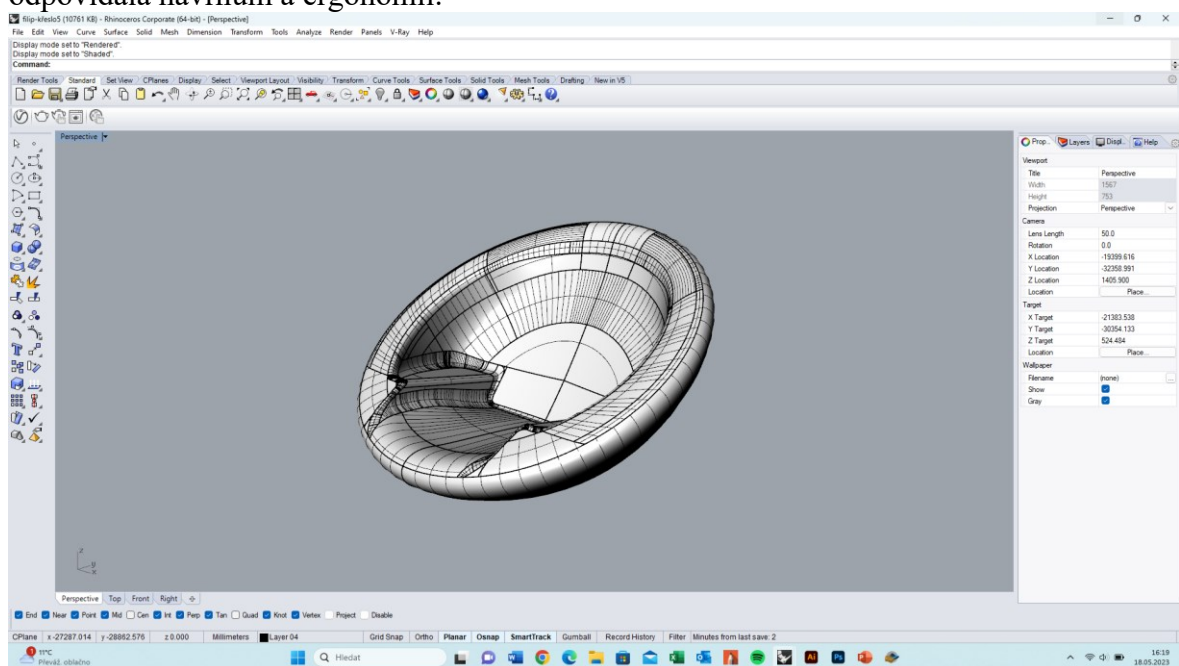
odpovídala návrhům a ergonomii.

filip-kreslo5 (10761 KB) - Rhinoceros Corporate (64-bit) - [Perspective]
File Edit View Curve Surface Solid Mesh Dimension Transform Tools Analyze Render Panels V-Ray Help

Display mode set to "Rendered".
Display mode set to "Shaded".
Command:

Render Tools Standard Set View CPlanes Display Select Viewport Layout Visibility Transform Curve Tools Surface Tools Solid Tools Mesh Tools Drafting New in V5

Perspective

Prop... Layers Displ... Help

Viewport
| Title | Perspective |
|---|---|
| Width | 1567 |
| Height | 753 |
| Projection | Perspective |

Camera
| Lens Length | 50.0 |
|---|---|
| Rotation | 0.0 |
| X Location | -19399.616 |
| Y Location | -32358.991 |
| Z Location | 1405.900 |
| Location | Place... |

Target
| X Target | -21383.538 |
|---|---|
| Y Target | -30354.133 |
| Z Target | 524.484 |
| Location | Place... |

Wallpaper
| Filename | (none) |
|---|---|
| Show | |
| Gray | |

z y x

Perspective Top Front Right

End Near Point Mid Cen Int Perp Tan Quad Knot Vertex Project Disable

CPlane x -27287.014 y -28862.576 z 0.000 Millimeters Layer 04 Grid Snap Ortho Planar Osnap SmartTrack Gumball Record History Filter Minutes from last save: 2

11°C Převážně oblačno
Hledat
16:19 18.05.2023